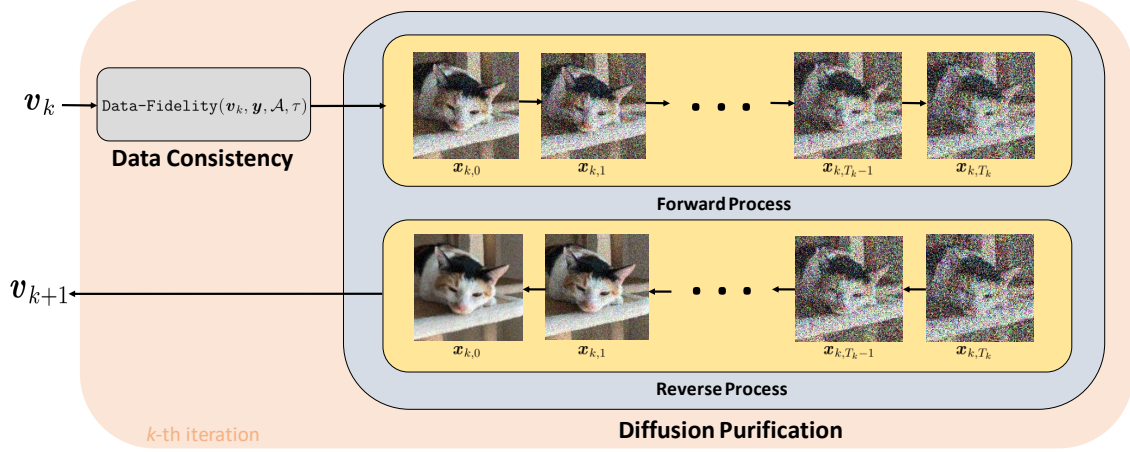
$\boldsymbol{v}_k$

$\texttt{Data-Fidelity}(\boldsymbol{v}_k, \boldsymbol{y}, \mathcal{A}, \tau)$

Data Consistency

$\boldsymbol{x}_{k,0}$ $\boldsymbol{x}_{k,1}$ $\boldsymbol{x}_{k,T_k-1}$ $\boldsymbol{x}_{k,T_k}$

Forward Process

$\boldsymbol{v}_{k+1}$

$\boldsymbol{x}_{k,0}$ $\boldsymbol{x}_{k,1}$ $\boldsymbol{x}_{k,T_k-1}$ $\boldsymbol{x}_{k,T_k}$

Reverse Process

$k$-th iteration

Diffusion Purification